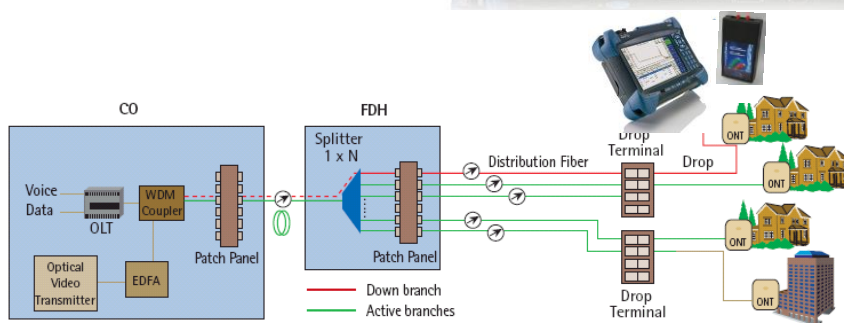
CO

Voice
Data
OLT
WDM Coupler
Patch Panel
Optical Video Transmitter
EDFA

FDH

Splitter 1 x N
Patch Panel

Distribution Fiber
Drop Terminal
Drop
Drop Terminal

ONT
ONT
ONT
ONT

Down branch
Active branches